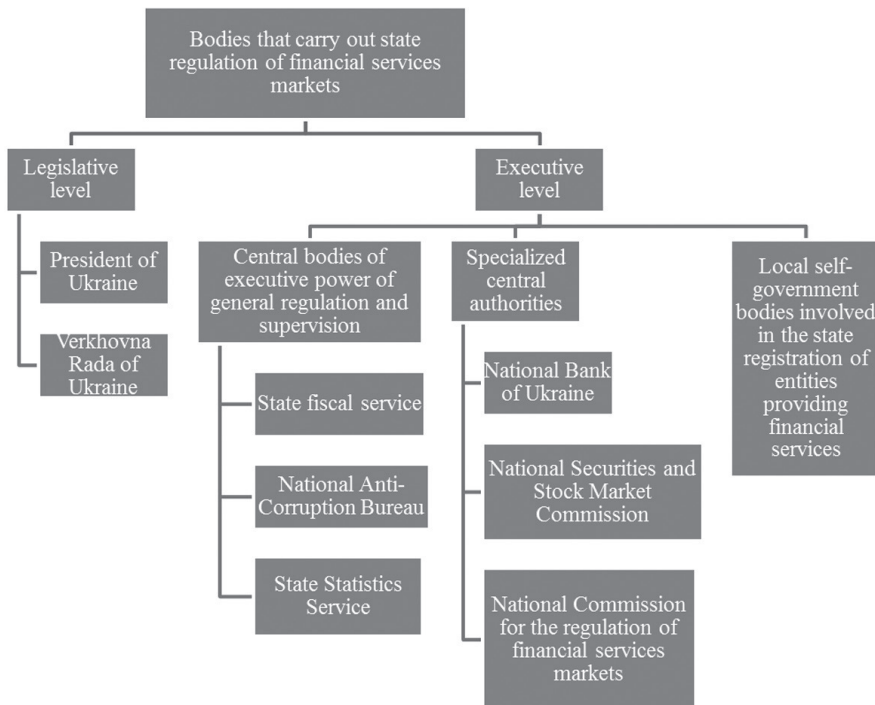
Bodies that carry out state regulation of financial services markets

Legislative level

President of Ukraine

Verkhovna Rada of Ukraine

Executive level

Central bodies of executive power of general regulation and supervision

State fiscal service

National Anti-Corruption Bureau

State Statistics Service

Specialized central authorities

National Bank of Ukraine

National Securities and Stock Market Commission

National Commission for the regulation of financial services markets

Local self-government bodies involved in the state registration of entities providing financial services